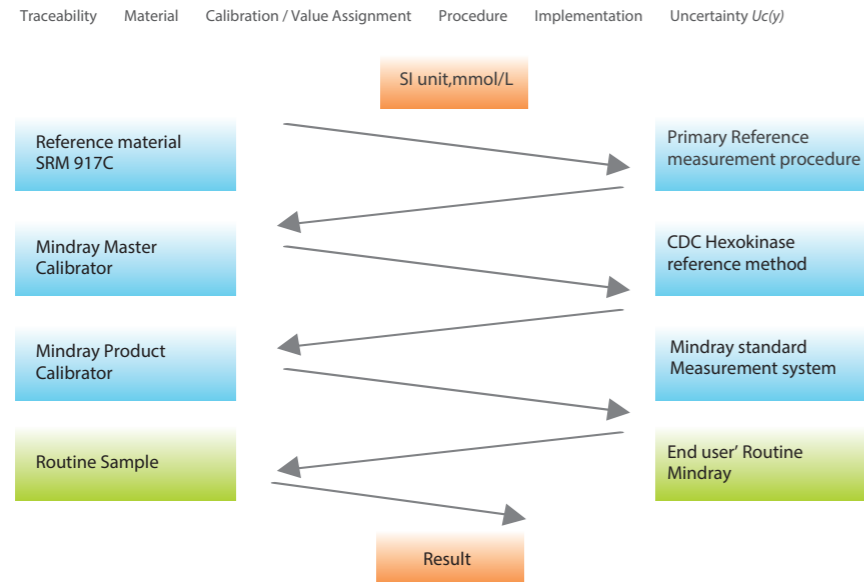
Traceability Material Calibration / Value Assignment Procedure Implementation Uncertainty *Uc(y)*

SI unit,mmol/L

Reference material SRM 917C

Primary Reference measurement procedure

Mindray Master Calibrator

CDC Hexokinase reference method

Mindray Product Calibrator

Mindray standard Measurement system

Routine Sample

End user' Routine Mindray

Result